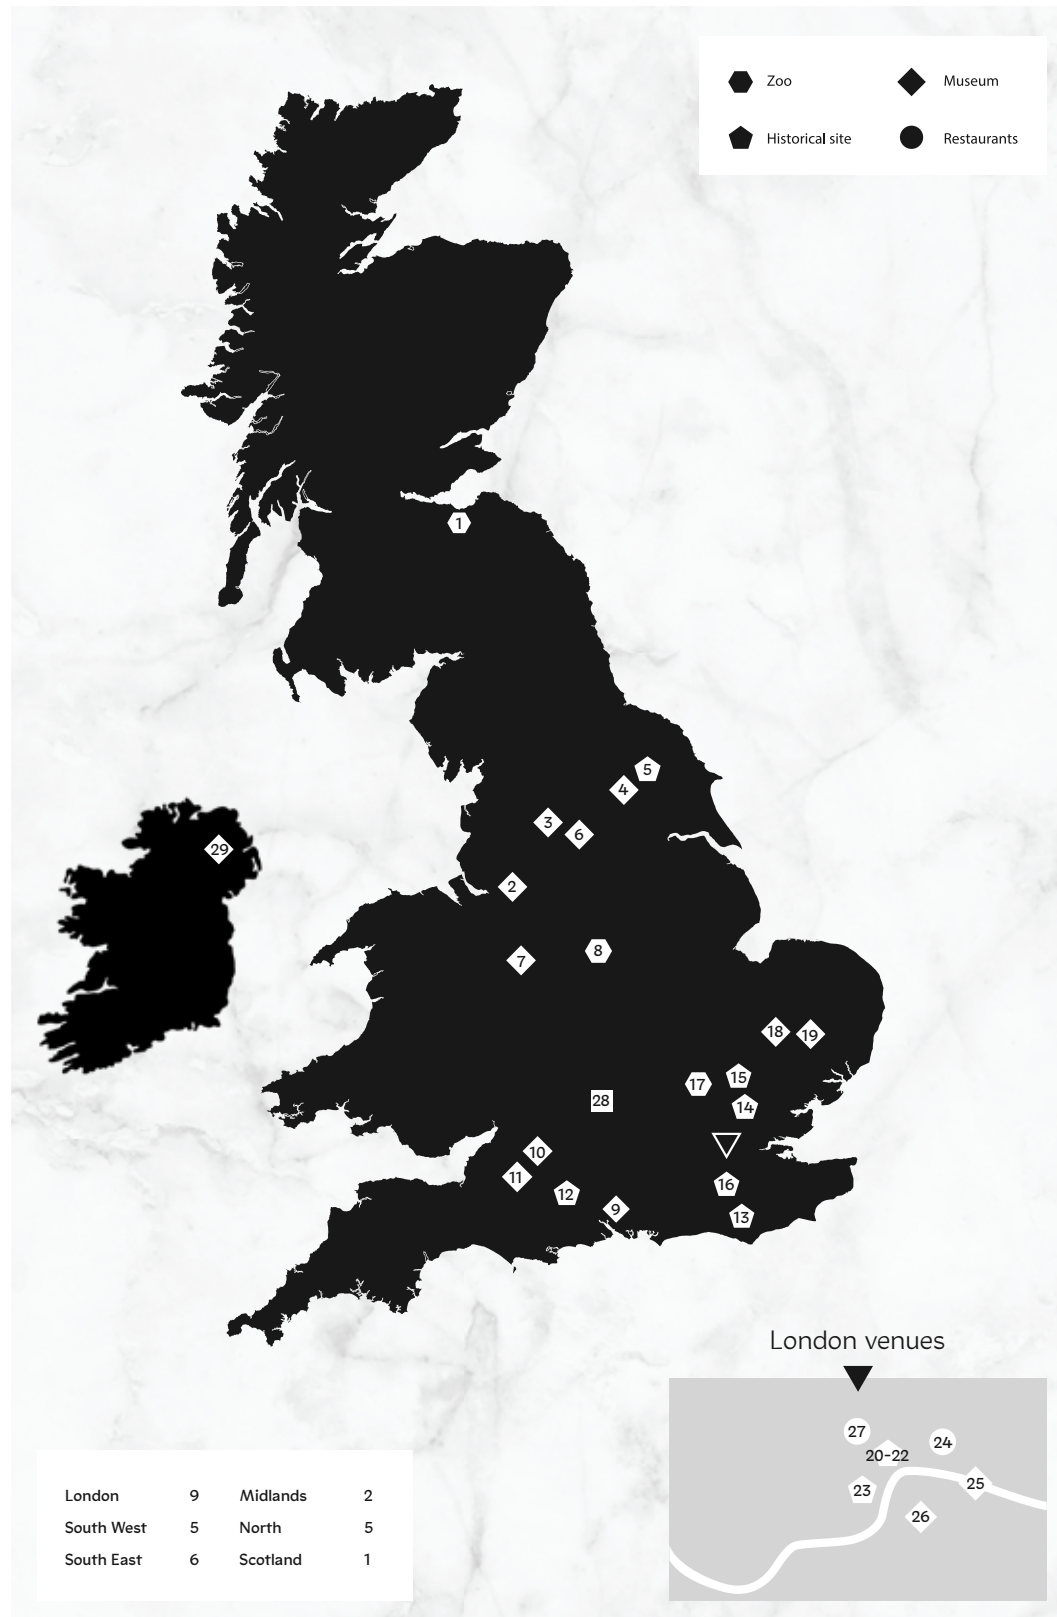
Zoo
Museum
Historical site
Restaurants

1
5
4
3
6
29
2
8
7
18
19
17
15
28
14
10
11
12
9
16
13

London venues

27
20-22
24
23
25
26

| London | 9 | Midlands | 2 |
|---|---|---|---|
| South West | 5 | North | 5 |
| South East | 6 | Scotland | 1 |